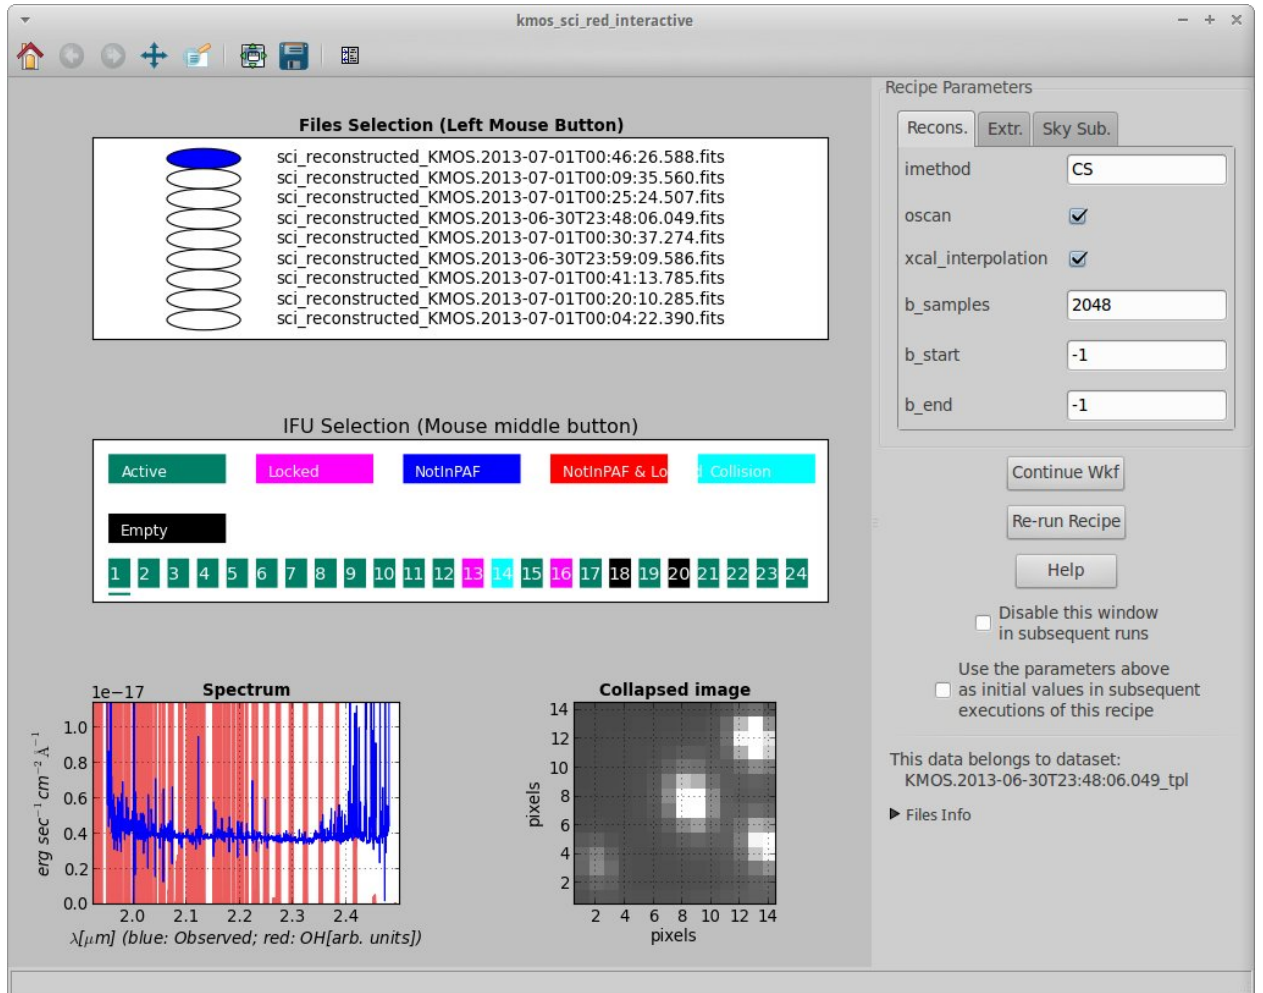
kmos_sci_red_interactive

Files Selection (Left Mouse Button)

sci_reconstructed_KMOS.2013-07-01T00:46:26.588.fits
sci_reconstructed_KMOS.2013-07-01T00:09:35.560.fits
sci_reconstructed_KMOS.2013-07-01T00:25:24.507.fits
sci_reconstructed_KMOS.2013-06-30T23:48:06.049.fits
sci_reconstructed_KMOS.2013-07-01T00:30:37.274.fits
sci_reconstructed_KMOS.2013-06-30T23:59:09.586.fits
sci_reconstructed_KMOS.2013-07-01T00:41:13.785.fits
sci_reconstructed_KMOS.2013-07-01T00:20:10.285.fits
sci_reconstructed_KMOS.2013-07-01T00:04:22.390.fits

IFU Selection (Mouse middle button)

Active
Locked
NotInPAF
NotInPAF & Lo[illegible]
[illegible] Collision
Empty

1 2 3 4 5 6 7 8 9 10 11 12 13 14 15 16 17 18 19 20 21 22 23 24

Spectrum
1e−17
1.0
0.8
0.6
0.4
0.2
0.0
$erg\ sec^{-1}\ cm^{-2}\ \AA^{-1}$
2.0 2.1 2.2 2.3 2.4
$\lambda[\mu m]$ (blue: Observed; red: OH[arb. units])

Collapsed image
14
12
10
8
6
4
2
pixels
2 4 6 8 10 12 14
pixels

Recipe Parameters
Recons. Extr. Sky Sub.

| imethod | CS |
|---|---|
| oscan | ☑ |
| xcal_interpolation | ☑ |
| b_samples | 2048 |
| b_start | -1 |
| b_end | -1 |

Continue Wkf
Re-run Recipe
Help

Disable this window in subsequent runs

Use the parameters above as initial values in subsequent executions of this recipe

This data belongs to dataset:
KMOS.2013-06-30T23:48:06.049_tpl

▶ Files Info